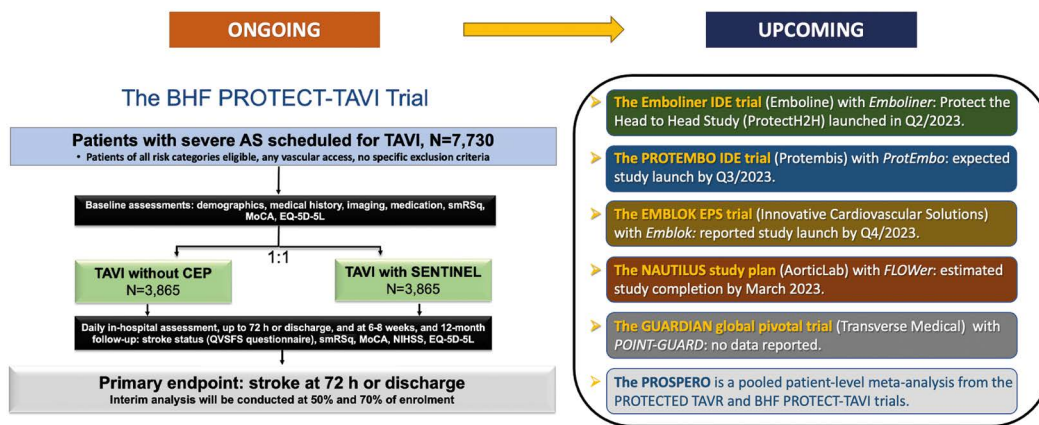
ONGOING

UPCOMING

The BHF PROTECT-TAVI Trial

Patients with severe AS scheduled for TAVI, N=7,730

• Patients of all risk categories eligible, any vascular access, no specific exclusion criteria

Baseline assessments: demographics, medical history, imaging, medication, smRSq, MoCA, EQ-5D-5L

1:1

TAVI without CEP
N=3,865

TAVI with SENTINEL
N=3,865

Daily in-hospital assessment, up to 72 h or discharge, and at 6-8 weeks, and 12-month follow-up: stroke status (QVSFS questionnaire), smRSq, MoCA, NIHSS, EQ-5D-5L

Primary endpoint: stroke at 72 h or discharge

Interim analysis will be conducted at 50% and 70% of enrolment

The Emboliner IDE trial (Emboline) with Emboliner: Protect the Head to Head Study (ProtectH2H) launched in Q2/2023.

The PROTEMBO IDE trial (Protembis) with ProtEmbo: expected study launch by Q3/2023.

The EMBLOK EPS trial (Innovative Cardiovascular Solutions) with Emblok: reported study launch by Q4/2023.

The NAUTILUS study plan (AorticLab) with FLOWer: estimated study completion by March 2023.

The GUARDIAN global pivotal trial (Transverse Medical) with POINT-GUARD: no data reported.

The PROSPERO is a pooled patient-level meta-analysis from the PROTECTED TAVR and BHF PROTECT-TAVI trials.